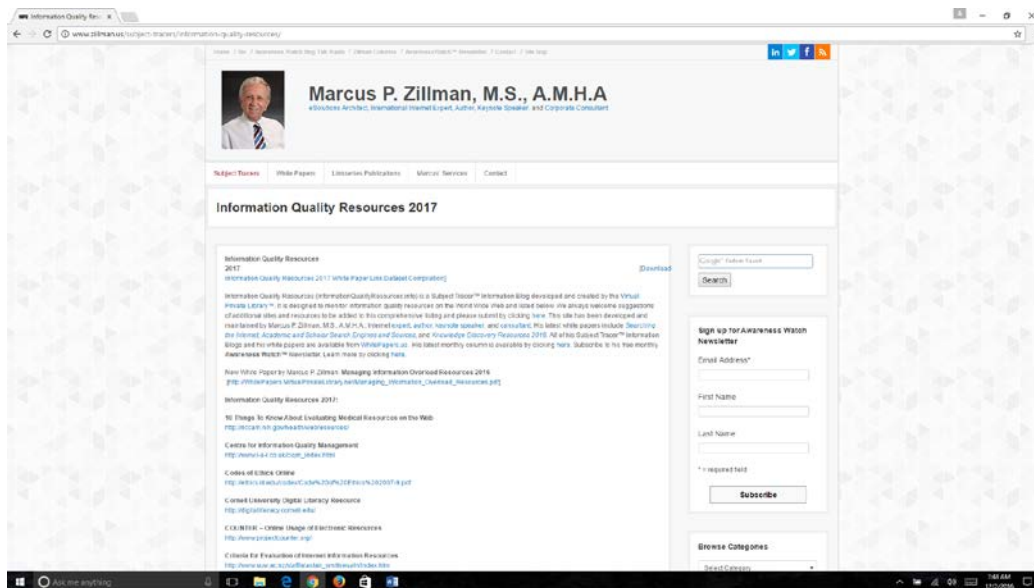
Information Quality Res ×

www.zillman.us/subject-tracers/information-quality-resources/

Home / Bio / Awareness Watch Blog Talk Radio / Zillman Columns / Awareness Watch™ Newsletter / Contact / Site Map

Marcus P. Zillman, M.S., A.M.H.A

eSources Architect, International Internet Expert, Author, Keynote Speaker, and Corporate Consultant

Subject Tracers | White Papers | Libraries Publications | Marcus' Services | Contact

Information Quality Resources 2017

Information Quality Resources 2017
Information Quality Resources 2017 White Paper Link Dataset Compilation] [Download

Information Quality Resources (InformationQualityResources.info) is a Subject Tracer™ Information Blog developed and created by the Virtual Private Library™. It is designed to monitor information quality resources on the World Wide Web and listed below. We always welcome suggestions of additional sites and resources to be added to this comprehensive listing and please submit by clicking here. This site has been developed and maintained by Marcus P. Zillman, M.S., A.M.H.A., Internet expert, author, keynote speaker, and consultant. His latest white papers include Searching the Internet, Academic and Scholar Search Engines and Sources, and Knowledge Discovery Resources 2016. All of his Subject Tracer™ Information Blogs and his white papers are available from WhitePapers.us. His latest monthly column is available by clicking here. Subscribe to his free monthly Awareness Watch™ Newsletter. Learn more by clicking here.

New White Paper by Marcus P. Zillman: Managing Information Overload Resources 2016
[http://WhitePapers.VirtualPrivateLibrary.net/Managing_Information_Overload_Resources.pdf]

Information Quality Resources 2017:

10 Things To Know About Evaluating Medical Resources on the Web
http://nccam.nih.gov/health/webresources/

Centre for Information Quality Management
http://www.i-a-l.co.uk/ciqm_index.htm

Codes of Ethics Online
http://ethics.iit.edu/codes/Code%20of%20Ethics%202007-8.pdf

Cornell University Digital Literacy Resource
http://digitalliteracy.cornell.edu/

COUNTER – Online Usage of Electronic Resources
http://www.projectcounter.org/

Criteria for Evaluation of Internet Information Resources
http://www.vuw.ac.nz/staff/alastair_smith/evaln/index.htm

Google™ Custom Search
Search

Sign up for Awareness Watch Newsletter
Email Address*
First Name
Last Name
* = required field
Subscribe

Browse Categories
Select Category

Ask me anything
7:48 AM